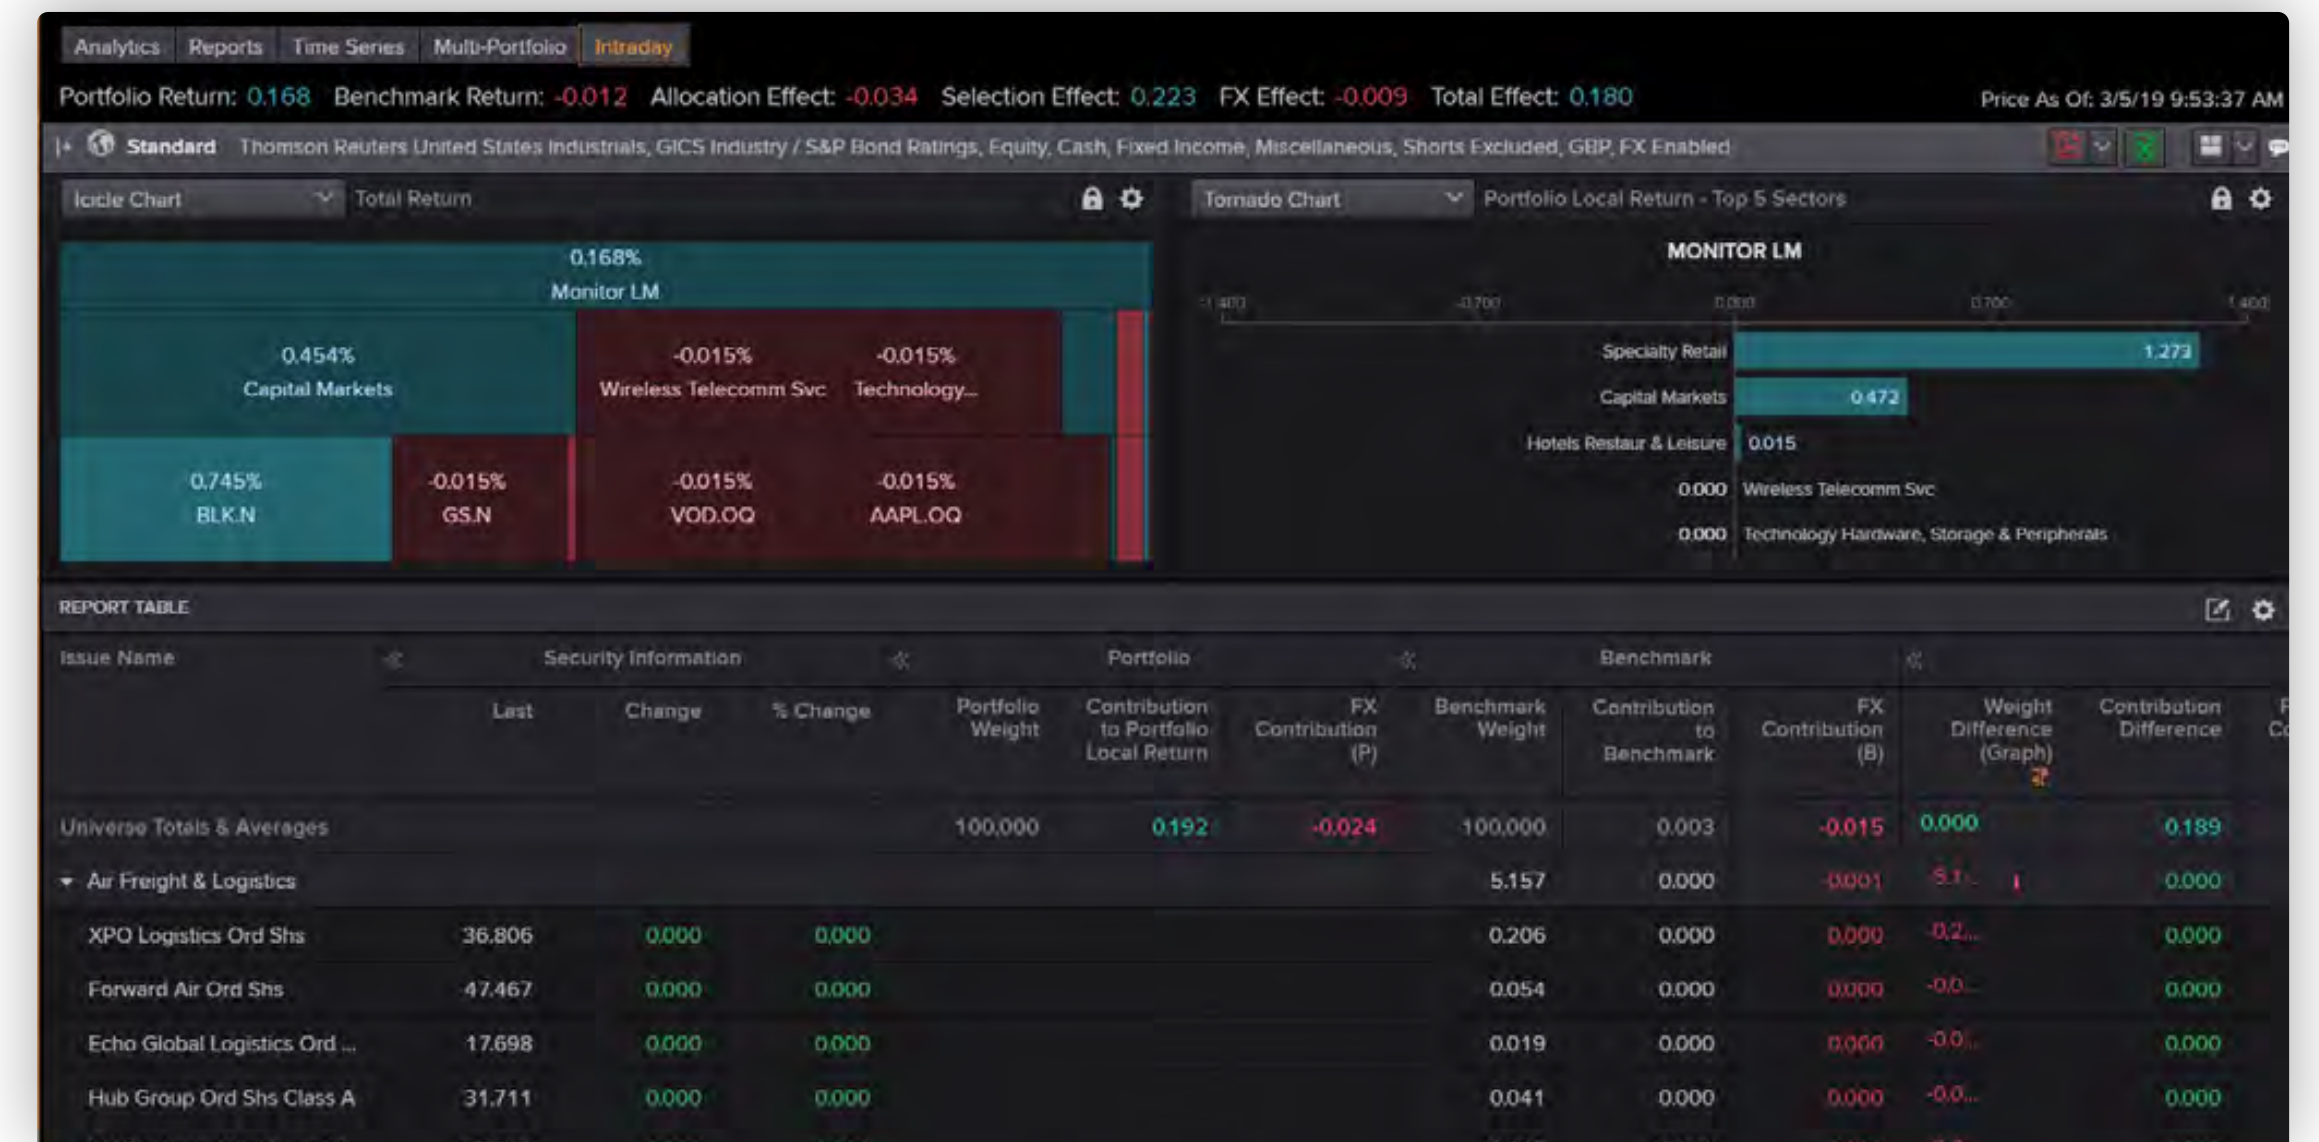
Analytics Reports Time Series Multi-Portfolio Intraday

Portfolio Return: 0.168 Benchmark Return: -0.012 Allocation Effect: -0.034 Selection Effect: 0.223 FX Effect: -0.009 Total Effect: 0.180 Price As Of: 3/5/19 9:53:37 AM

Standard Thomson Reuters United States Industrials, GICS Industry / S&P Bond Ratings, Equity, Cash, Fixed Income, Miscellaneous, Shorts Excluded, GBP, FX Enabled

Icicle Chart Total Return

0.168%
Monitor LM

0.454%
Capital Markets

-0.015%
Wireless Telecomm Svc

-0.015%
Technology...

0.745%
BLK.N

-0.015%
GS.N

-0.015%
VOD.OQ

-0.015%
AAPL.OQ

Tornado Chart Portfolio Local Return - Top 5 Sectors

MONITOR LM

-1.400 -0.700 0.000 0.700 1.400

Specialty Retail 1.273
Capital Markets 0.472
Hotels Restaur & Leisure 0.015
0.000 Wireless Telecomm Svc
0.000 Technology Hardware, Storage & Peripherals

REPORT TABLE

| Issue Name | Last | Change | % Change | Portfolio Weight | Contribution to Portfolio Local Return | FX Contribution (P) | Benchmark Weight | Contribution to Benchmark | FX Contribution (B) | Weight Difference (Graph) | Contribution Difference |
|---|---|---|---|---|---|---|---|---|---|---|---|
| | Security Information | | | Portfolio | | | Benchmark | | | | |
| Universe Totals & Averages | | | | 100.000 | 0.192 | -0.024 | 100.000 | 0.003 | -0.015 | 0.000 | 0.189 |
| Air Freight & Logistics | | | | | | | 5.157 | 0.000 | -0.001 | -5.1... | 0.000 |
| XPO Logistics Ord Shs | 36.806 | 0.000 | 0.000 | | | | 0.206 | 0.000 | 0.000 | -0.2... | 0.000 |
| Forward Air Ord Shs | 47.467 | 0.000 | 0.000 | | | | 0.054 | 0.000 | 0.000 | -0.0... | 0.000 |
| Echo Global Logistics Ord ... | 17.698 | 0.000 | 0.000 | | | | 0.019 | 0.000 | 0.000 | -0.0... | 0.000 |
| Hub Group Ord Shs Class A | 31.711 | 0.000 | 0.000 | | | | 0.041 | 0.000 | 0.000 | -0.0... | 0.000 |